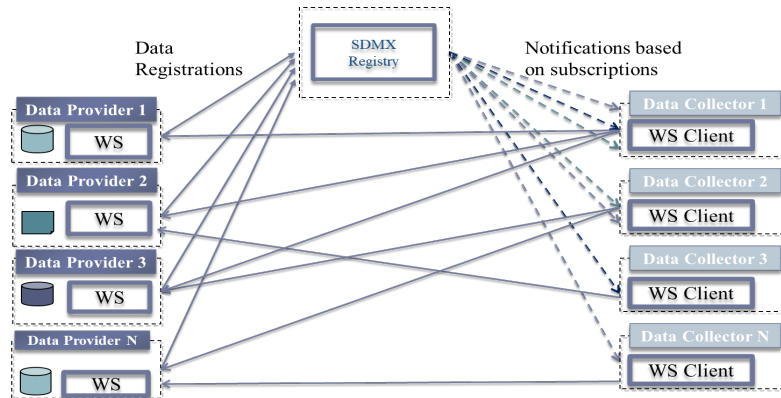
Data Registrations

SDMX Registry

Notifications based on subscriptions

Data Provider 1
WS

Data Provider 2
WS

Data Provider 3
WS

Data Provider N
WS

Data Collector 1
WS Client

Data Collector 2
WS Client

Data Collector 3
WS Client

Data Collector N
WS Client